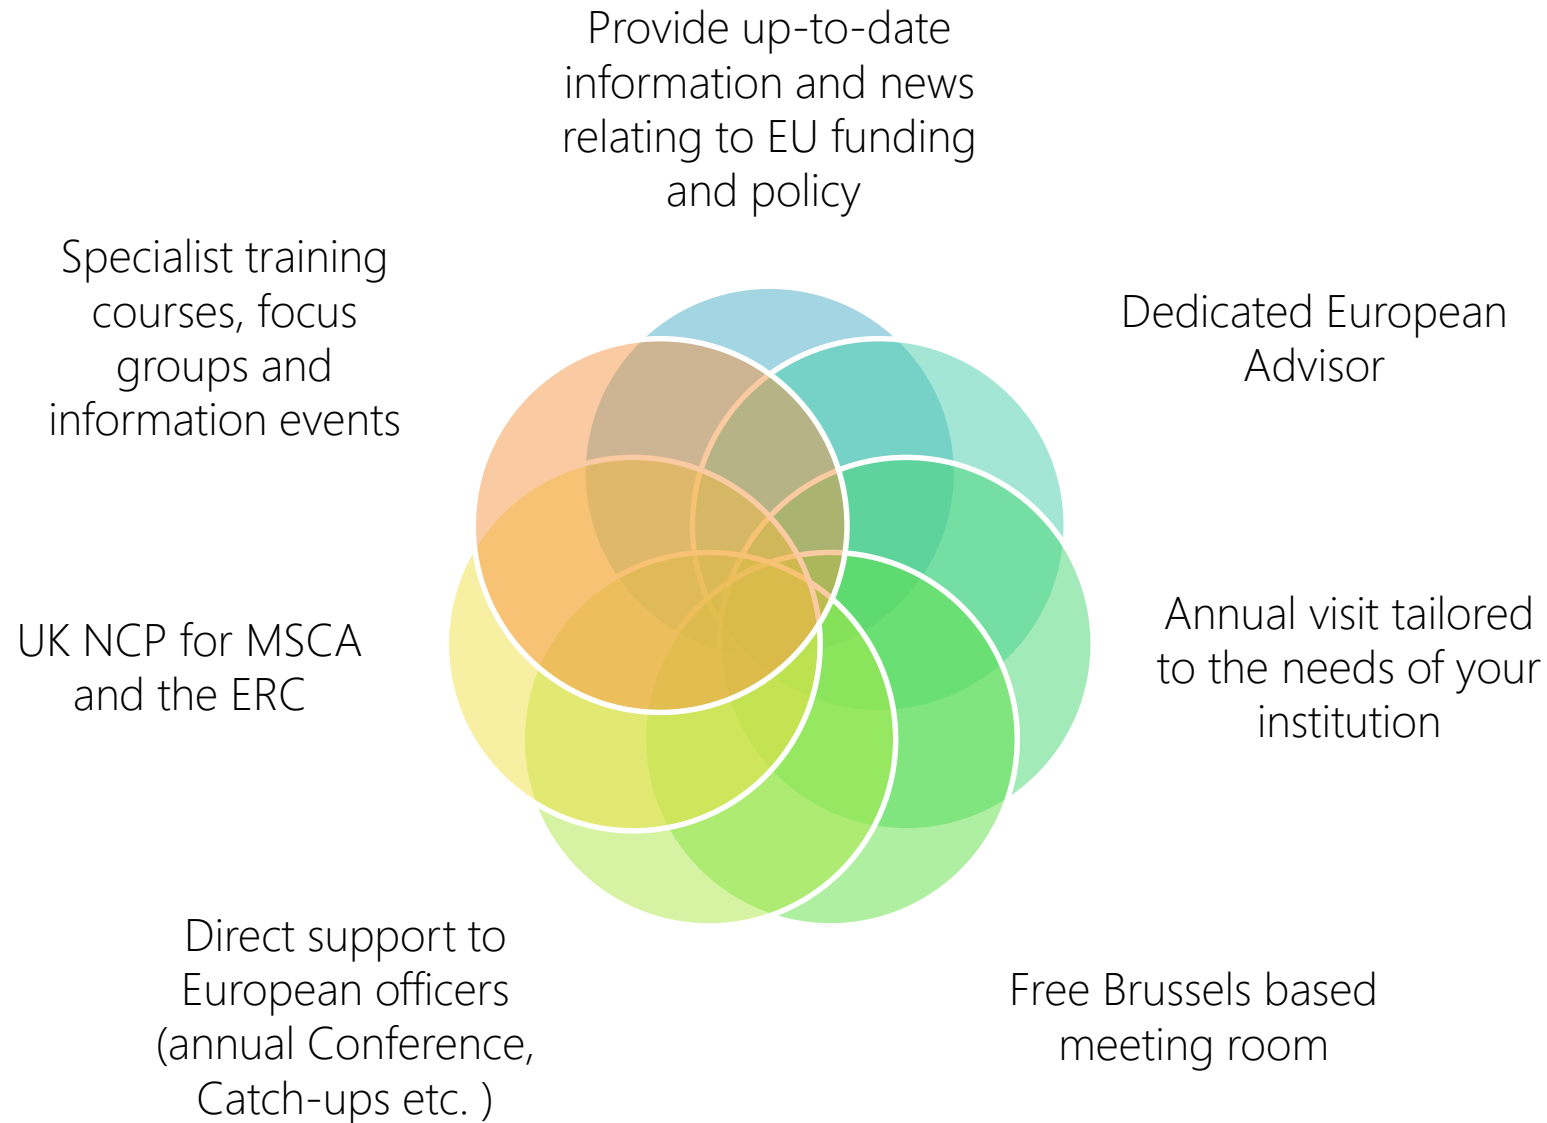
Provide up-to-date information and news relating to EU funding and policy

Dedicated European Advisor

Annual visit tailored to the needs of your institution

Free Brussels based meeting room

Direct support to European officers (annual Conference, Catch-ups etc. )

UK NCP for MSCA and the ERC

Specialist training courses, focus groups and information events